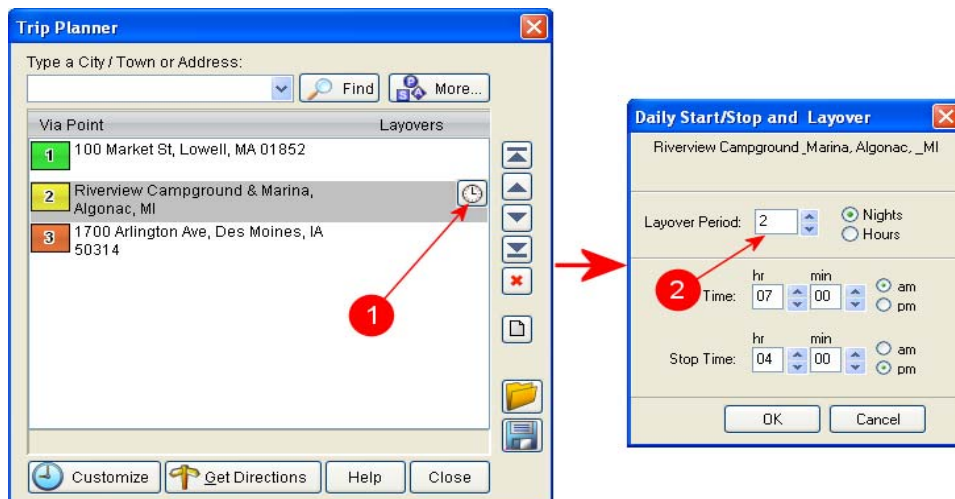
Trip Planner

Type a City / Town or Address:

Find

More...

Via Point

Layovers

1 100 Market St, Lowell, MA 01852

2 Riverview Campground & Marina, Algonac, MI

3 1700 Arlington Ave, Des Moines, IA 50314

1

Customize

Get Directions

Help

Close

Daily Start/Stop and Layover

Riverview Campground _Marina, Algonac, _MI

Layover Period: 2

Nights

Hours

2

hr min

Time: 07 00

am

pm

hr min

Stop Time: 04 00

am

pm

OK

Cancel